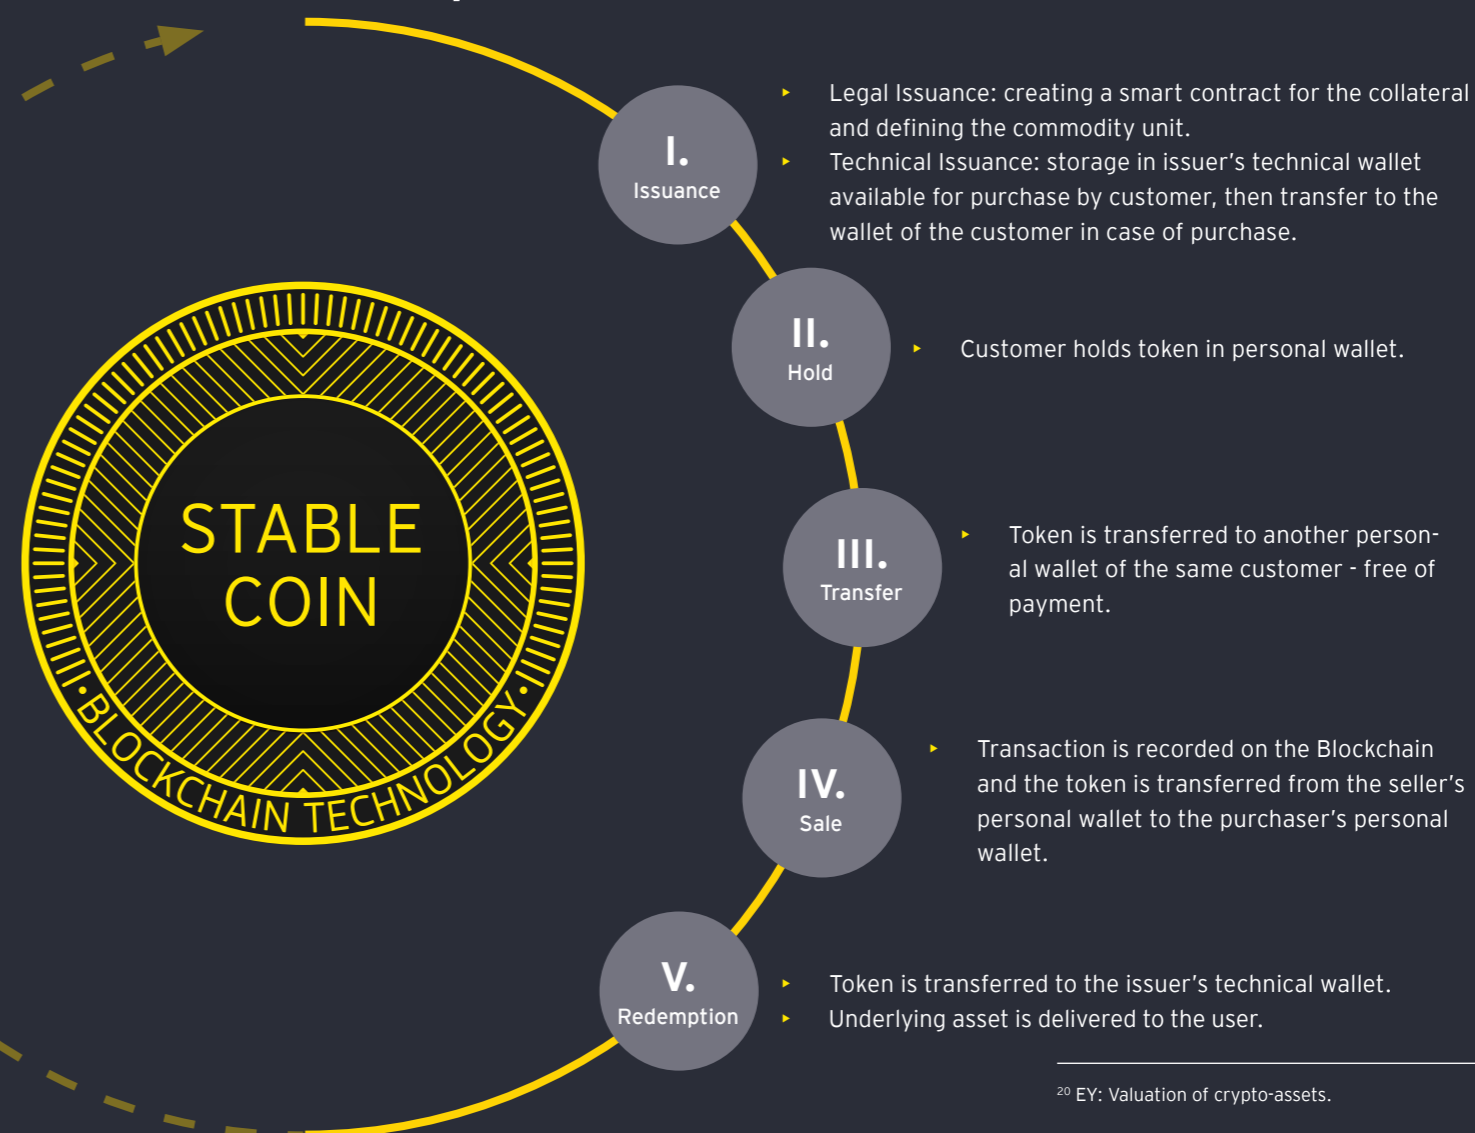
STABLE COIN

·BLOCKCHAIN TECHNOLOGY·

I.
Issuance

Legal Issuance: creating a smart contract for the collateral and defining the commodity unit.

Technical Issuance: storage in issuer's technical wallet available for purchase by customer, then transfer to the wallet of the customer in case of purchase.

II.
Hold

Customer holds token in personal wallet.

III.
Transfer

Token is transferred to another personal wallet of the same customer - free of payment.

IV.
Sale

Transaction is recorded on the Blockchain and the token is transferred from the seller's personal wallet to the purchaser's personal wallet.

V.
Redemption

Token is transferred to the issuer's technical wallet.

Underlying asset is delivered to the user.

$^{20}$ EY: Valuation of crypto-assets.